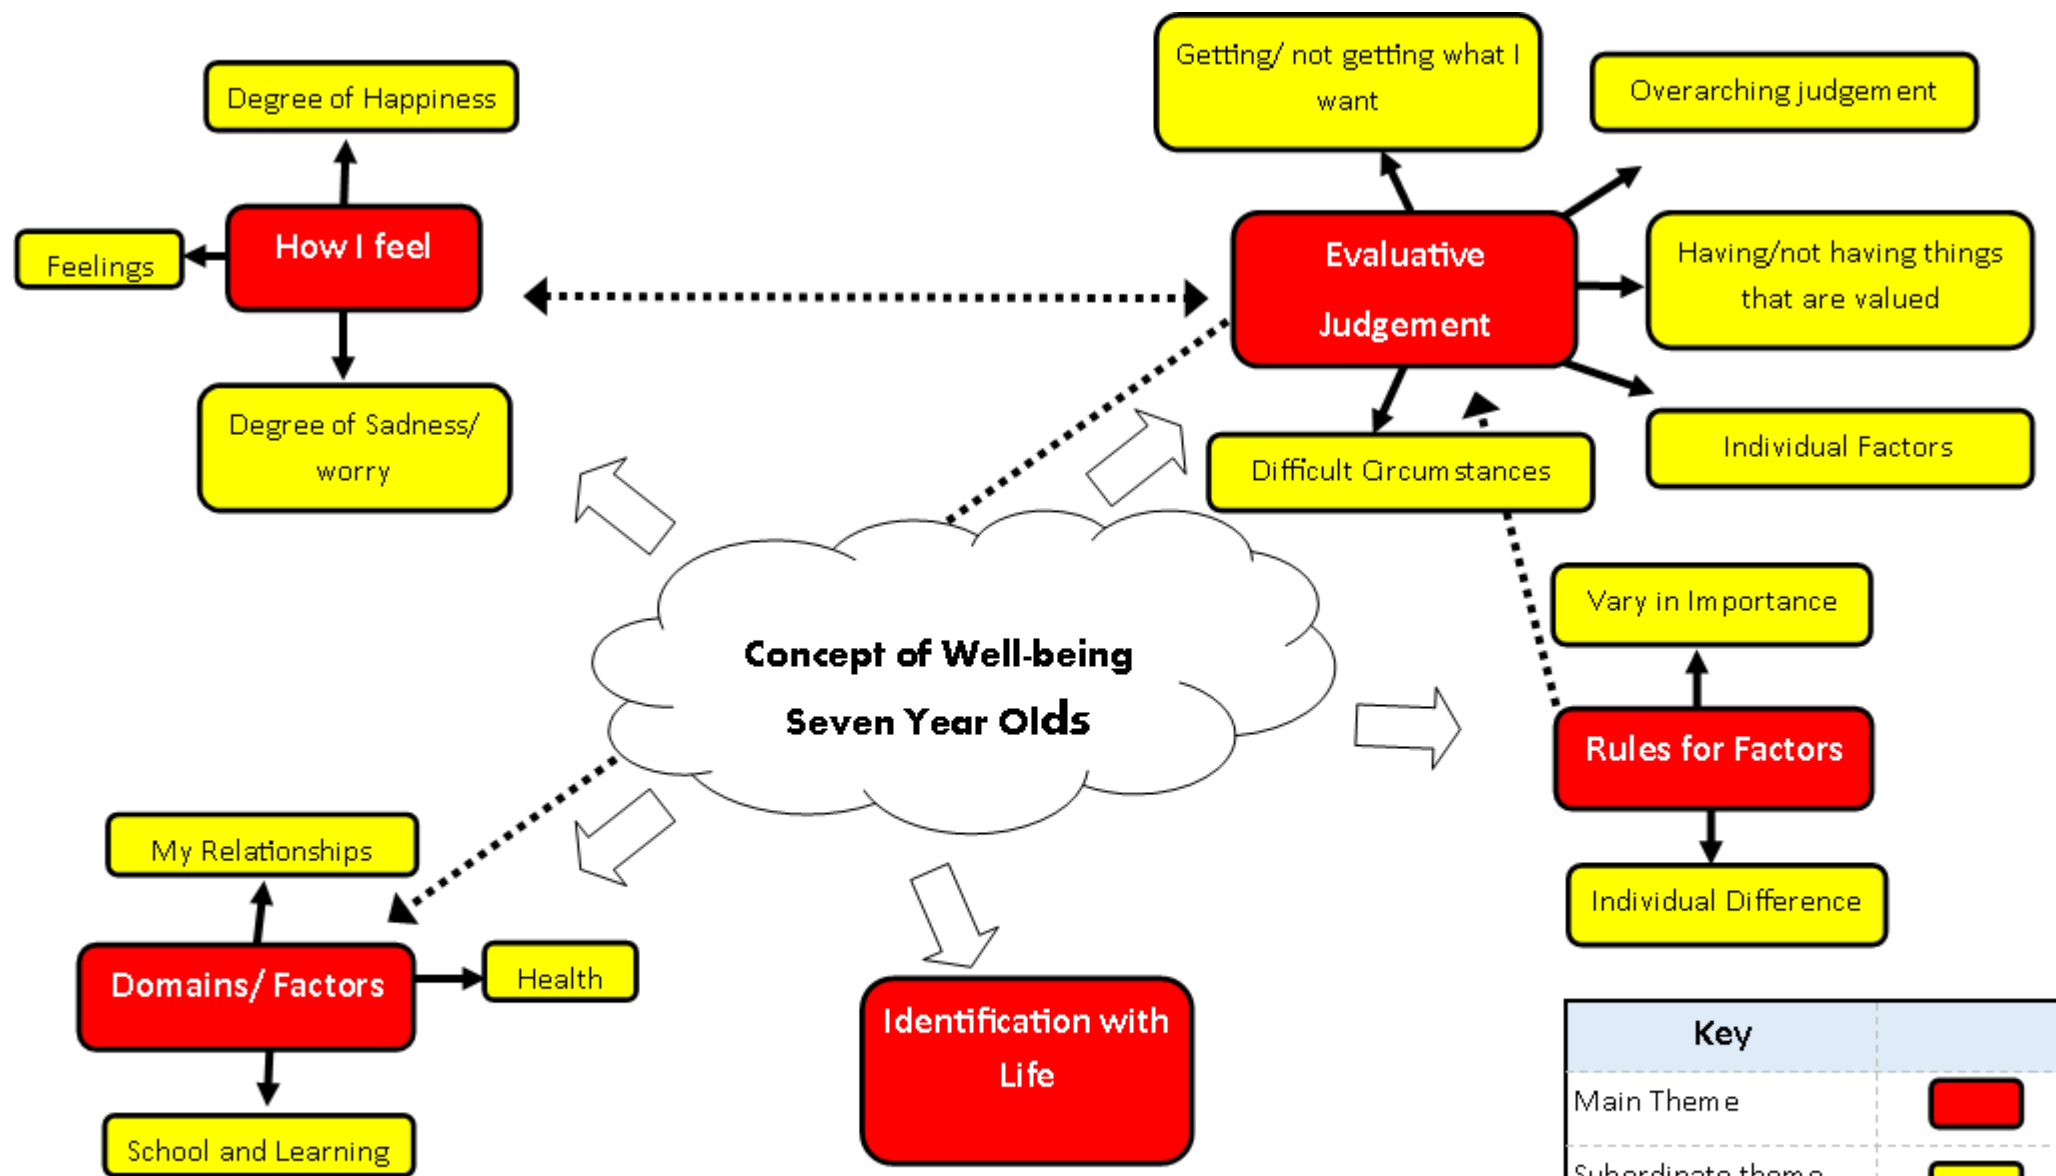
Degree of Happiness

Feelings

How I feel

Degree of Sadness/ worry

Getting/ not getting what I want

Overarching judgement

Evaluative Judgement

Having/not having things that are valued

Difficult Circumstances

Individual Factors

Concept of Well-being Seven Year Olds

Vary in Importance

Rules for Factors

Individual Difference

My Relationships

Domains/ Factors

Health

School and Learning

Identification with Life

| Key | |
|---|---|
| Main Theme | |
| Subordinate theme | |